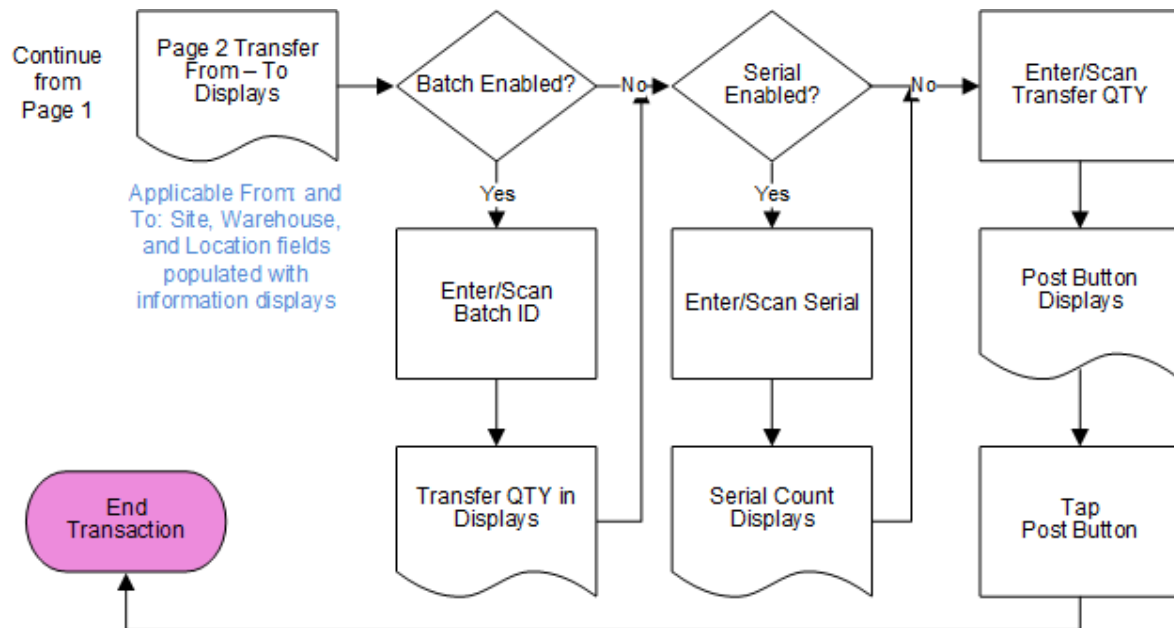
Continue from Page 1

Page 2 Transfer From – To Displays

Applicable From: and To: Site, Warehouse, and Location fields populated with information displays

Batch Enabled?

No

Yes

Enter/Scan Batch ID

Transfer QTY in Displays

Serial Enabled?

No

Yes

Enter/Scan Serial

Serial Count Displays

Enter/Scan Transfer QTY

Post Button Displays

Tap Post Button

End Transaction